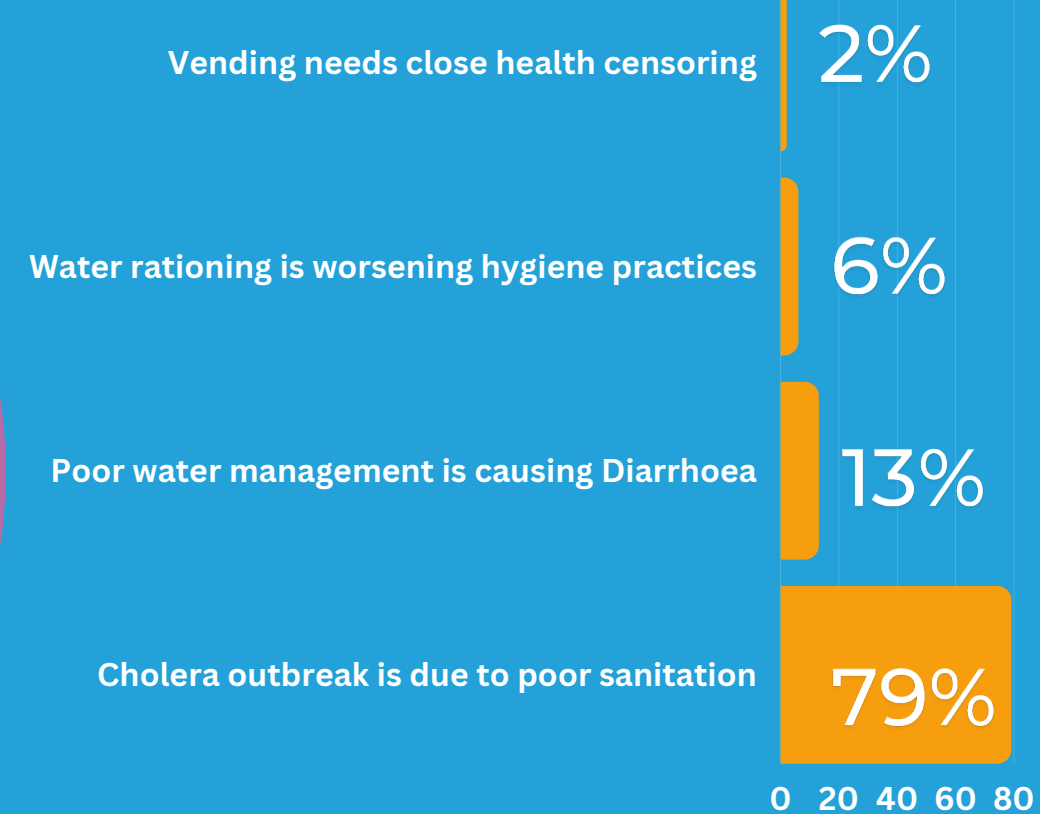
Vending needs close health censoring 2%

Water rationing is worsening hygiene practices 6%

Poor water management is causing Diarrhoea 13%

Cholera outbreak is due to poor sanitation 79%

0 20 40 60 80